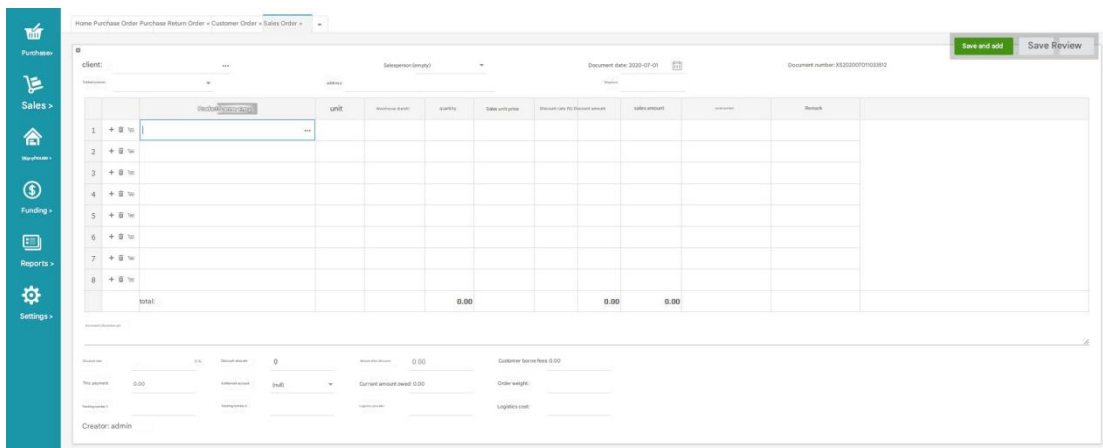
Purchase›

Sales ›

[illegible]

Funding ›

Reports ›

Settings ›

Home Purchase Order Purchase Return Order × Customer Order × Sales Order ×

Save and add

Save Review

client: ...

Salesperson:(empty)

Document date: 2020-07-01

Document number: XS20200701103802

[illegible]

address:

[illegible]

| | | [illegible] | unit | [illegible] | quantity | Sales unit price | Discount rate (%) Discount amount | sales amount | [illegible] | Remark |
|---|---|---|---|---|---|---|---|---|---|---|
| 1 | | ... | | | | | | | | |
| 2 | | | | | | | | | | |
| 3 | | | | | | | | | | |
| 4 | | | | | | | | | | |
| 5 | | | | | | | | | | |
| 6 | | | | | | | | | | |
| 7 | | | | | | | | | | |
| 8 | | | | | | | | | | |
| | | total: | | | 0.00 | | 0.00 | 0.00 | | |

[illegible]

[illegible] 0 % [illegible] 0 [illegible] 0.00 Customer borne fees 0.00

This payment 0.00 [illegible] (null) Current amount owed: 0.00 Order weight:

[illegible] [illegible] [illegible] Logistics cost:

Creator: admin